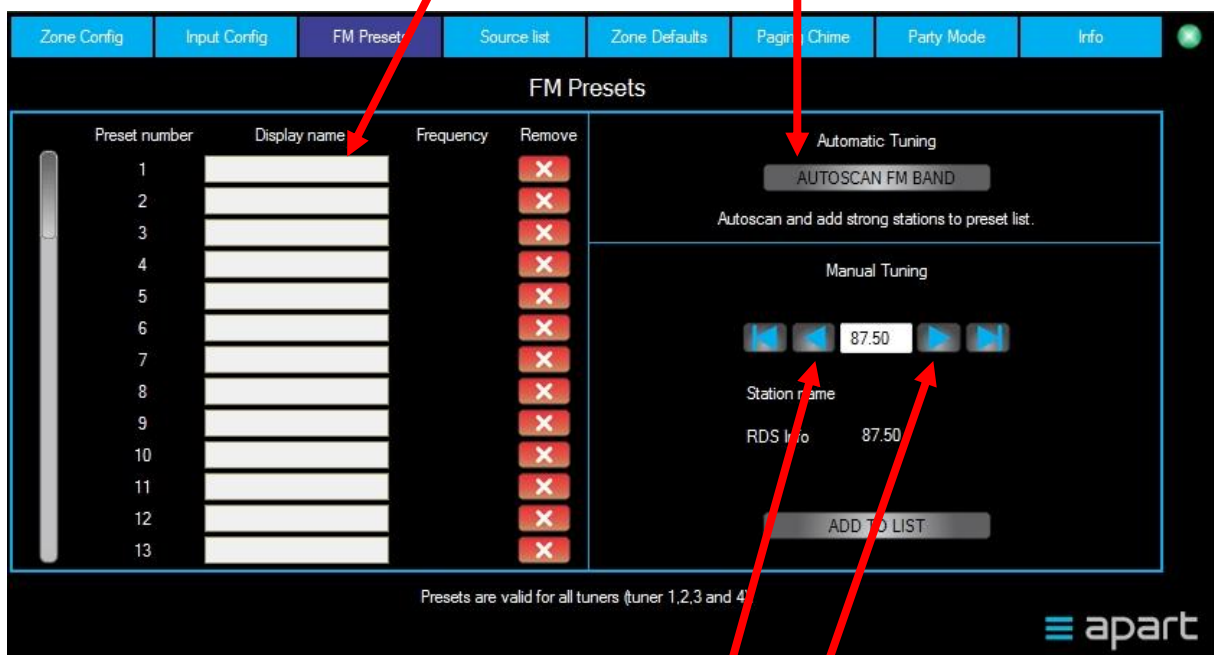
Zone Config | Input Config | FM Presets | Source list | Zone Defaults | Paging Chime | Party Mode | Info

FM Presets

| Preset number | Display name | Frequency | Remove |
|---|---|---|---|
| 1 | | | ✕ |
| 2 | | | ✕ |
| 3 | | | ✕ |
| 4 | | | ✕ |
| 5 | | | ✕ |
| 6 | | | ✕ |
| 7 | | | ✕ |
| 8 | | | ✕ |
| 9 | | | ✕ |
| 10 | | | ✕ |
| 11 | | | ✕ |
| 12 | | | ✕ |
| 13 | | | ✕ |

Automatic Tuning

AUTOSCAN FM BAND

Autoscan and add strong stations to preset list.

Manual Tuning

87.50

Station name

RDS Info 87.50

ADD TO LIST

Presets are valid for all tuners (tuner 1,2,3 and 4)

apart